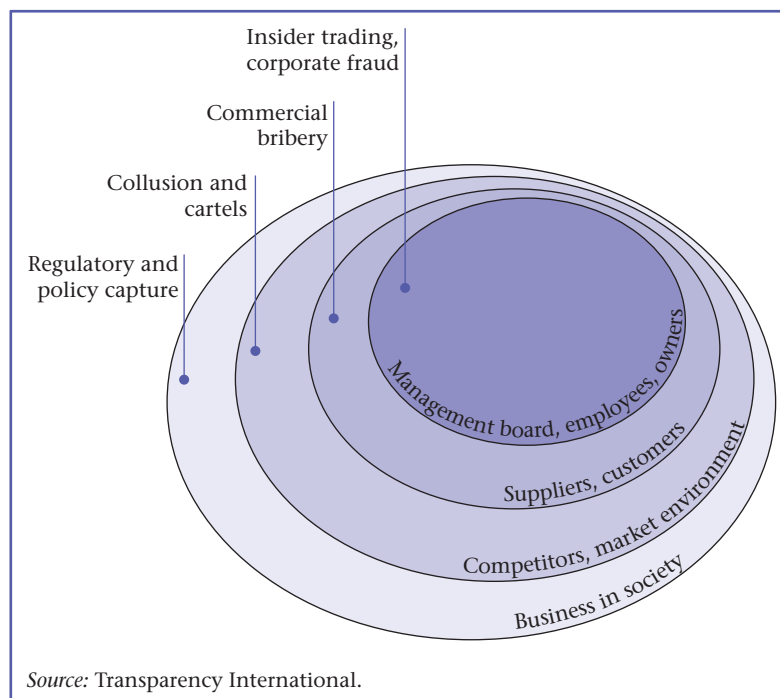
Insider trading, corporate fraud

Commercial bribery

Collusion and cartels

Regulatory and policy capture

Management board, employees, owners

Suppliers, customers

Competitors, market environment

Business in society

*Source:* Transparency International.